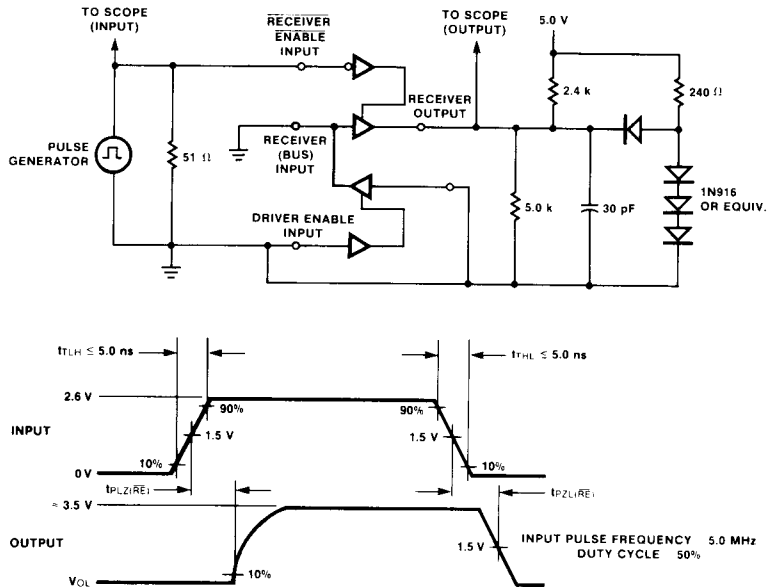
TO SCOPE (INPUT)

$\overline{\text{RECEIVER}}$ $\overline{\text{ENABLE}}$ INPUT

TO SCOPE (OUTPUT)

5.0 V

PULSE GENERATOR

51 Ω

RECEIVER (BUS) INPUT

RECEIVER OUTPUT

2.4 k

240 Ω

1N916 OR EQUIV.

5.0 k

30 pF

DRIVER ENABLE INPUT

$t_{TLH} \leq 5.0$ ns

$t_{THL} \leq 5.0$ ns

2.6 V

90%

90%

INPUT

1.5 V

1.5 V

0 V

10%

10%

$t_{PLZ(\overline{RE})}$

$t_{PZL(\overline{RE})}$

≈ 3.5 V

OUTPUT

1.5 V

INPUT PULSE FREQUENCY 5.0 MHz
DUTY CYCLE 50%

$V_{OL}$

10%